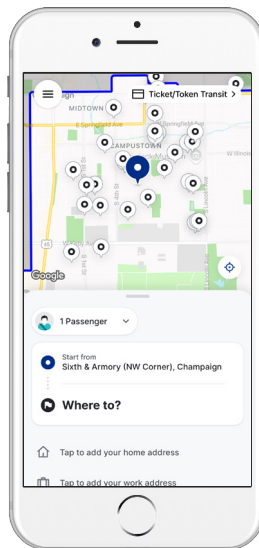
MIDTOWN

Ticket/Token Transit >

E Springfield Ave

CAMPUSTOWN

W Windsor

45

Google

1 Passenger

Start from
Sixth & Armory (NW Corner), Champaign

Where to?

Tap to add your home address

Tap to add your work address